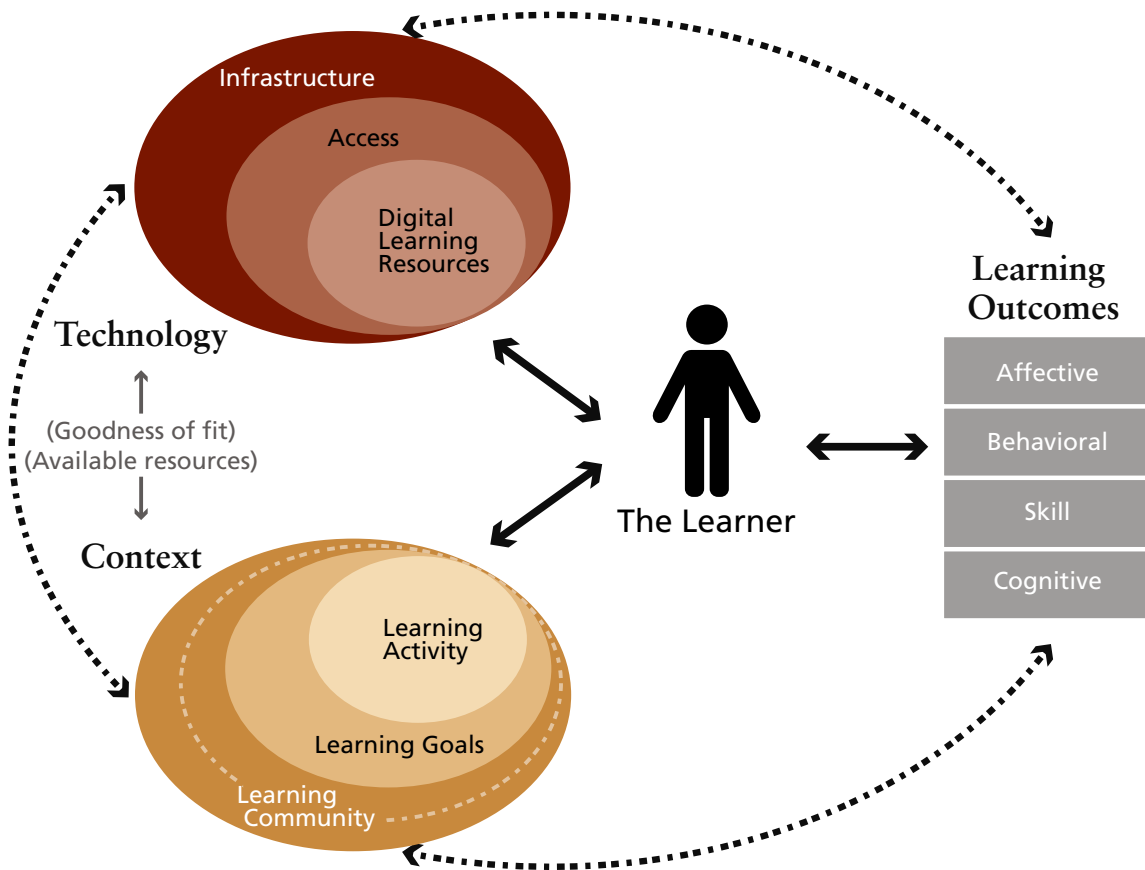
Infrastructure

Access

Digital Learning Resources

Technology

(Goodness of fit)
(Available resources)

Context

Learning Activity

Learning Goals

Learning Community

The Learner

Learning Outcomes

Affective

Behavioral

Skill

Cognitive